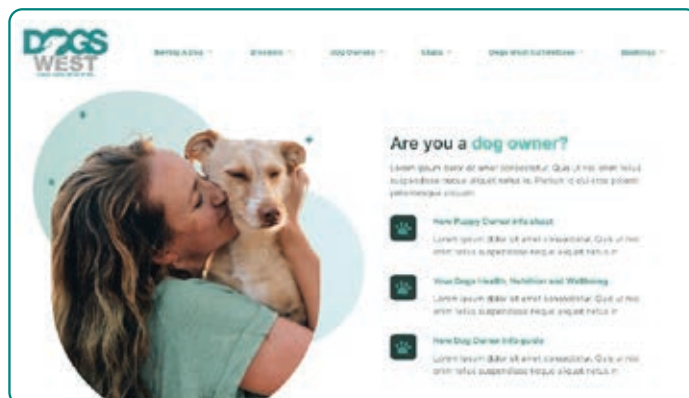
DOGS WEST

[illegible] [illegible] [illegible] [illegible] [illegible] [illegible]

Are you a dog owner?

Lorem ipsum dolor sit amet consectetur. Quis ut nisi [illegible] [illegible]

New Puppy Owner Info sheet

Lorem ipsum dolor sit amet consectetur. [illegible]

Your Dogs Health, Nutrition and Wellbeing

Lorem ipsum dolor sit amet consectetur. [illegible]

New Dog Owner Info guide

Lorem ipsum dolor sit amet consectetur. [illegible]